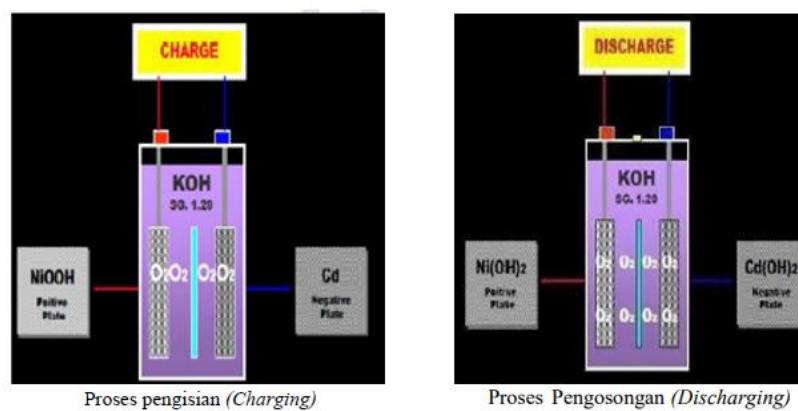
CHARGE

KOH
SG. 1.20

$O_2 O_2 O_2 O_2$

NiOOH
Positive Plate

Cd
Negative Plate

Proses pengisian *(Charging)*

DISCHARGE

KOH
SG. 1.20

$O_2$ $O_2$ $O_2$ $O_2$

$O_2$ $O_2$ $O_2$ $O_2$

$Ni(OH)_2$
Positive Plate

$Cd(OH)_2$
Negative Plate

Proses Pengosongan *(Discharging)*